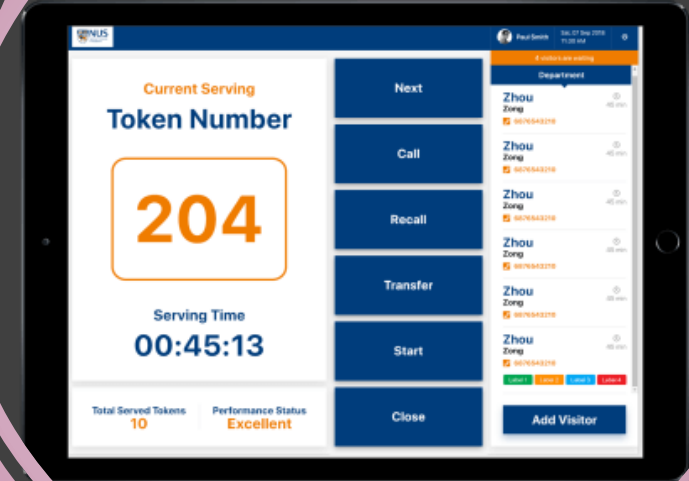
NUS

Paul Smith

Sat, 07 Sep 2016 11:20 AM

8 visitors are waiting

Current Serving

Token Number

204

Serving Time

00:45:13

Total Served Tokens
10

Performance Status
Excellent

Next

Call

Recall

Transfer

Start

Close

Department

Zhou
Zong
6076543218
45 min

Zhou
Zong
6076543218
45 min

Zhou
Zong
6076543218
45 min

Zhou
Zong
6076543218
45 min

Zhou
Zong
6076543218
45 min

Zhou
Zong
6076543218
45 min

Label 1 Label 2 Label 3 Label 4

Add Visitor